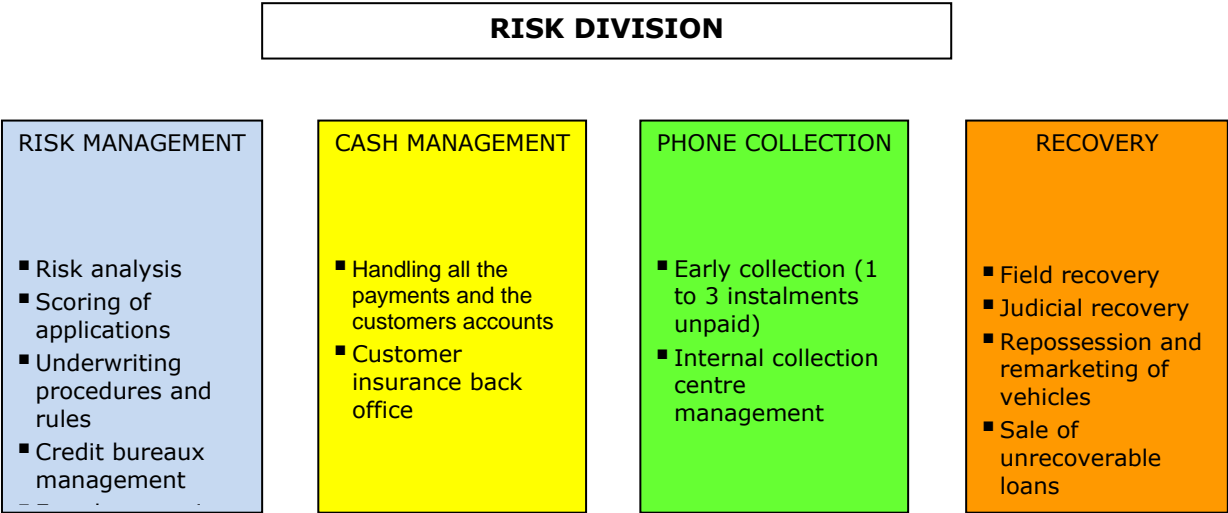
RISK DIVISION

RISK MANAGEMENT

- Risk analysis
- Scoring of applications
- Underwriting procedures and rules
- Credit bureaux management
- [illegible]

CASH MANAGEMENT

- Handling all the payments and the customers accounts
- Customer insurance back office

PHONE COLLECTION

- Early collection (1 to 3 instalments unpaid)
- Internal collection centre management

RECOVERY

- Field recovery
- Judicial recovery
- Repossession and remarketing of vehicles
- Sale of unrecoverable loans